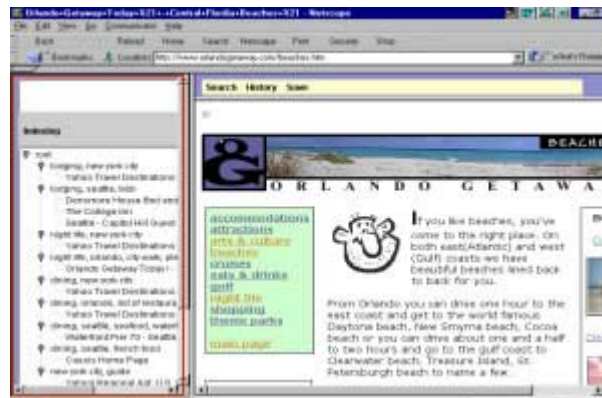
Orlando Getaway Today 321 Central Florida Beaches 321 - Netscape

File Edit View Go Communicator Help

Back Reload Home Search Netscape Print Security Stop

Bookmarks Location: http://www.orlandogetaway.com/beaches.htm What's Related

Search History Save

Itinerary

BEACHES

ORLANDO GETAWA

accommodations
attractions
arts & culture
beaches
cruises
eats & drinks
golf
night life
shopping
theme parks

main page

If you like beaches, you've come to the right place. On both east(Atlantic) and west (Gulf) coasts we have beautiful beaches lined back to back for you.

From Orlando you can drive one hour to the east coast and get to the world famous Daytona beach, New Smyrna beach, Cocoa beach or you can drive about one and a half to two hours and go to the gulf coast to Clearwater beach, Treasure Island, St. Petersburgh beach to name a few.